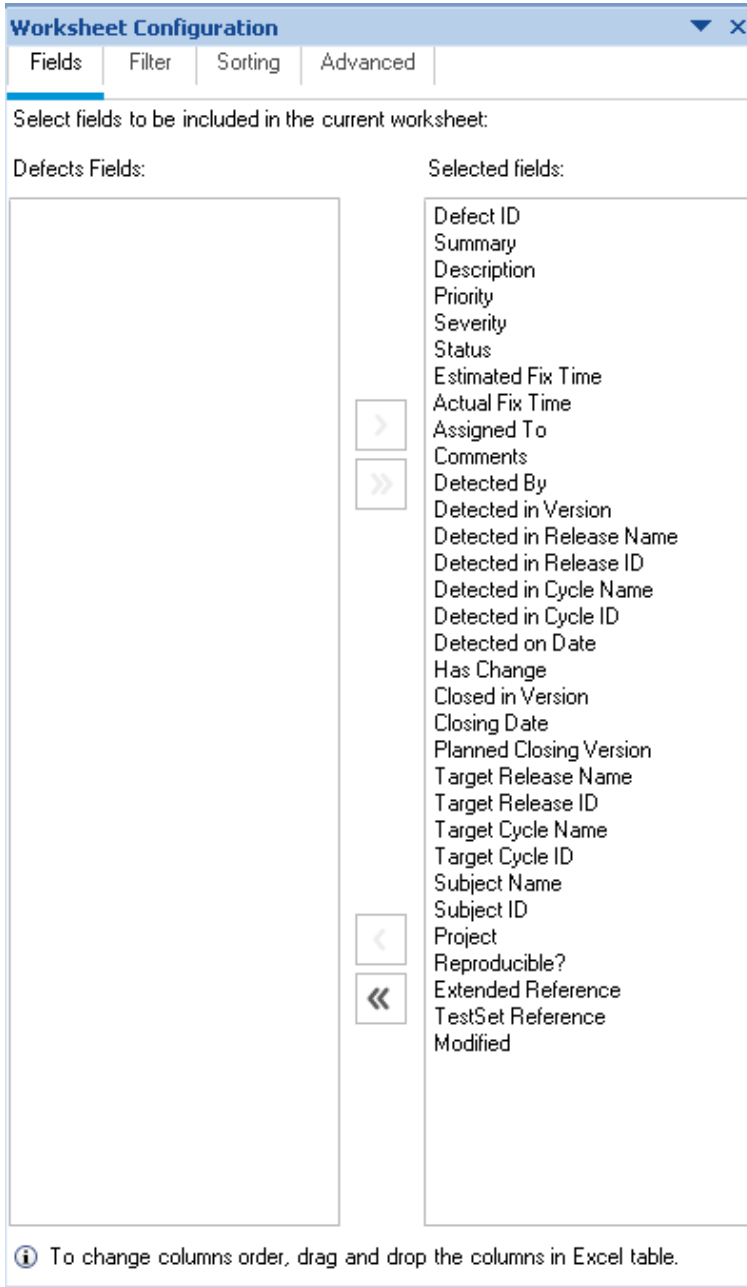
Worksheet Configuration ▼ ×

Fields | Filter | Sorting | Advanced

Select fields to be included in the current worksheet:

Defects Fields:

Selected fields:

Defect ID
Summary
Description
Priority
Severity
Status
Estimated Fix Time
Actual Fix Time
Assigned To
Comments
Detected By
Detected in Version
Detected in Release Name
Detected in Release ID
Detected in Cycle Name
Detected in Cycle ID
Detected on Date
Has Change
Closed in Version
Closing Date
Planned Closing Version
Target Release Name
Target Release ID
Target Cycle Name
Target Cycle ID
Subject Name
Subject ID
Project
Reproducible?
Extended Reference
TestSet Reference
Modified

›
»
‹
«

ⓘ To change columns order, drag and drop the columns in Excel table.